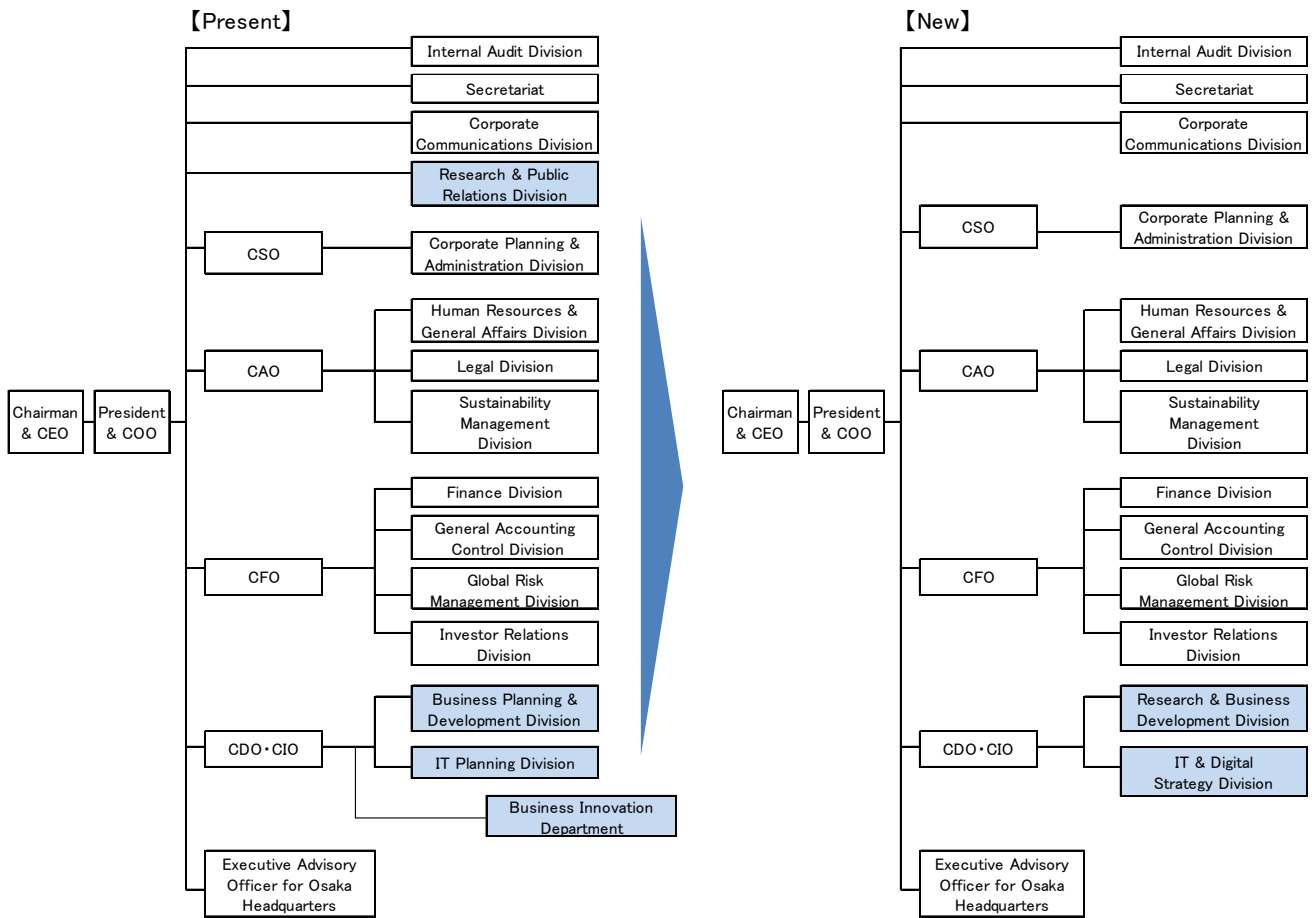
【Present】

Chairman & CEO

President & COO

Internal Audit Division

Secretariat

Corporate Communications Division

Research & Public Relations Division

CSO

Corporate Planning & Administration Division

CAO

Human Resources & General Affairs Division

Legal Division

Sustainability Management Division

CFO

Finance Division

General Accounting Control Division

Global Risk Management Division

Investor Relations Division

CDO・CIO

Business Planning & Development Division

IT Planning Division

Business Innovation Department

Executive Advisory Officer for Osaka Headquarters

【New】

Chairman & CEO

President & COO

Internal Audit Division

Secretariat

Corporate Communications Division

CSO

Corporate Planning & Administration Division

CAO

Human Resources & General Affairs Division

Legal Division

Sustainability Management Division

CFO

Finance Division

General Accounting Control Division

Global Risk Management Division

Investor Relations Division

CDO・CIO

Research & Business Development Division

IT & Digital Strategy Division

Executive Advisory Officer for Osaka Headquarters